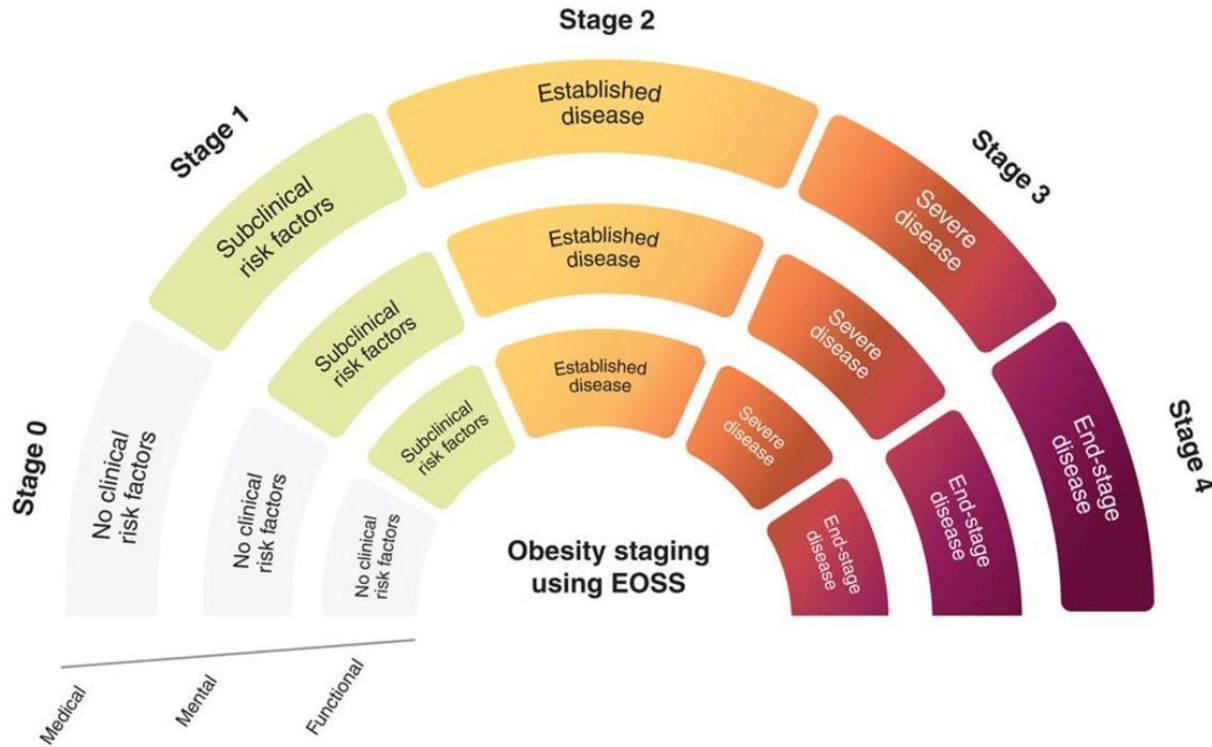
Stage 2

Stage 1

Stage 3

Stage 0

Stage 4

Established disease

Subclinical risk factors

Severe disease

Established disease

Subclinical risk factors

Severe disease

Established disease

Subclinical risk factors

Severe disease

End-stage disease

No clinical risk factors

No clinical risk factors

No clinical risk factors

End-stage disease

End-stage disease

Obesity staging using EOSS

Medical

Mental

Functional